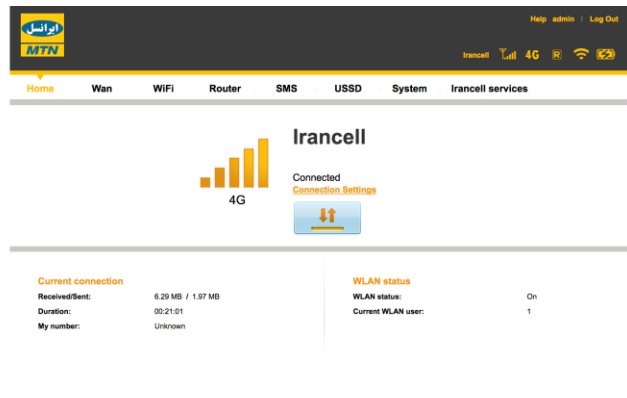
ایرانسل
MTN

Help admin | Log Out

Irancell 4G R

Home Wan WiFi Router SMS USSD System Irancell services

4G

Irancell

Connected
Connection Settings

Current connection

| | |
|---|---|
| Received/Sent: | 6.29 MB / 1.97 MB |
| Duration: | 00:21:01 |
| My number: | Unknown |

WLAN status

| | |
|---|---|
| WLAN status: | On |
| Current WLAN user: | 1 |